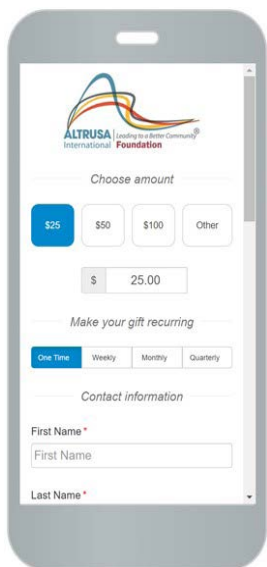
ALTRUSA Leading to a Better Community
International Foundation

Choose amount

$25
$50
$100
Other

$ 25.00

Make your gift recurring

One Time
Weekly
Monthly
Quarterly

Contact information

First Name*
First Name

Last Name*